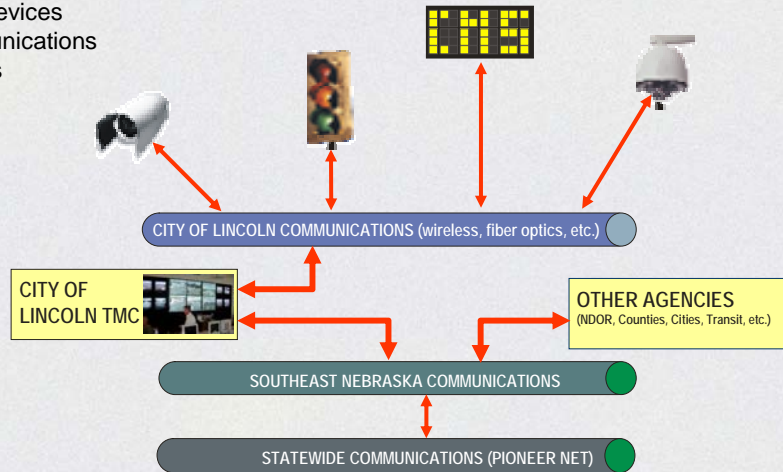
evices
unications
s

CMS

CITY OF LINCOLN COMMUNICATIONS (wireless, fiber optics, etc.)

CITY OF LINCOLN TMC

OTHER AGENCIES
(NDOR, Counties, Cities, Transit, etc.)

SOUTHEAST NEBRASKA COMMUNICATIONS

STATEWIDE COMMUNICATIONS (PIONEER NET)